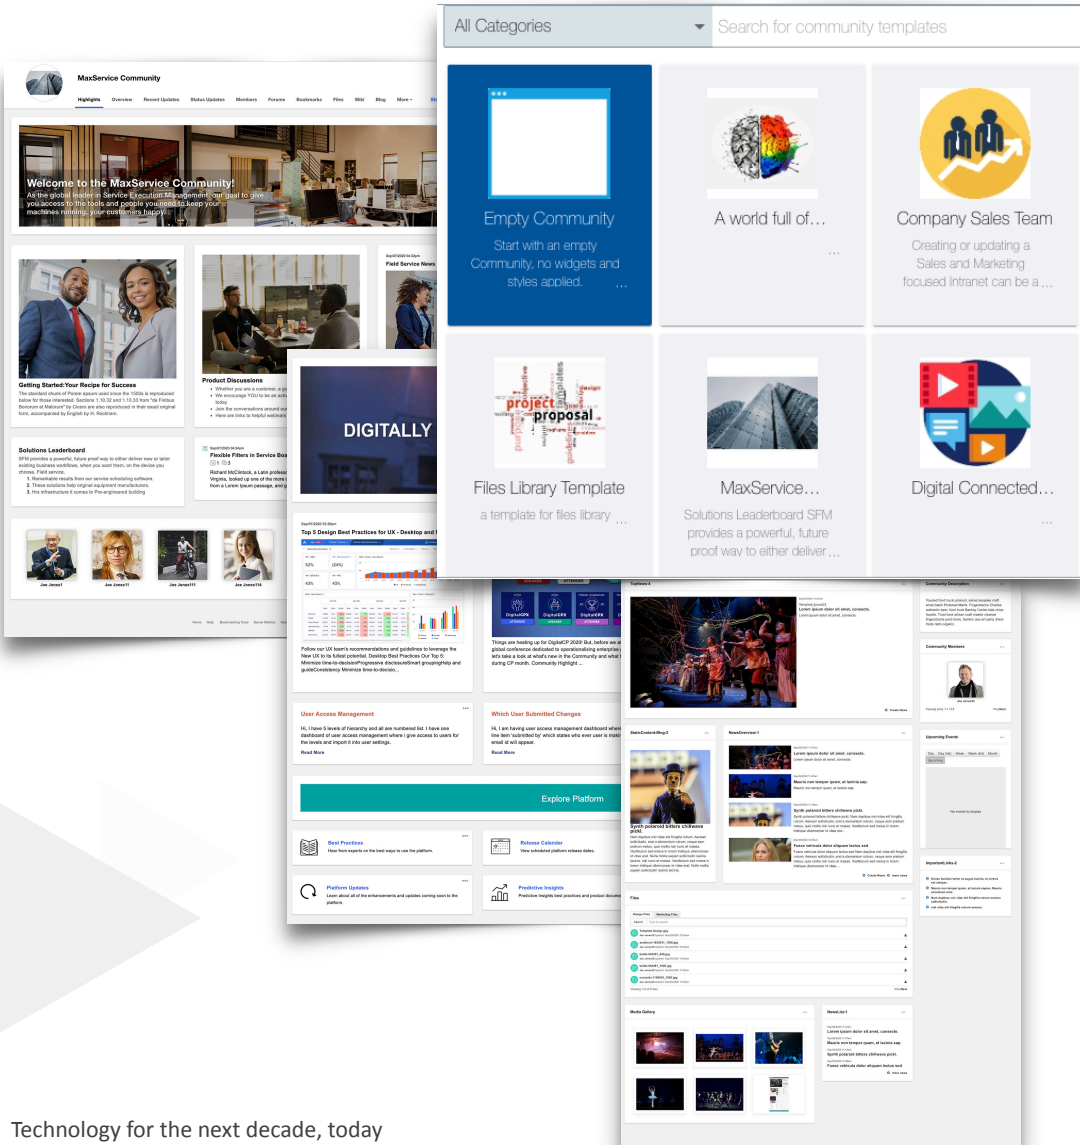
All Categories
Search for community templates

Empty Community
Start with an empty Community, no widgets and styles applied. ...

A world full of...
...

Company Sales Team
Creating or updating a Sales and Marketing focused Intranet can be a ...

Files Library Template
a template for files library ...

MaxService...
Solutions Leaderboard SFM provides a powerful, future proof way to either deliver ...

Digital Connected...
...

MaxService Community
Highlights Overview Recent Updates Status Updates Members Forums Bookmarks Files Wiki Blog More

Welcome to the MaxService Community!
As the global leader in Service Execution Management, our goal to give you access to the tools and people you need to keep your machines running, your customers happy!

Getting Started:Your Recipe for Success

Product Discussions

Field Service News

Solutions Leaderboard

Flexible Filters in Service Boa

Joe Jones1 Joe Jones11 Joe Jones111 Joe Jones114

DIGITALLY

Top 5 Design Best Practices for UX - Desktop and

User Access Management

Which User Submitted Changes

Explore Platform

Best Practices

Release Calendar

Platform Updates

Predictive Insights

Technology for the next decade, today